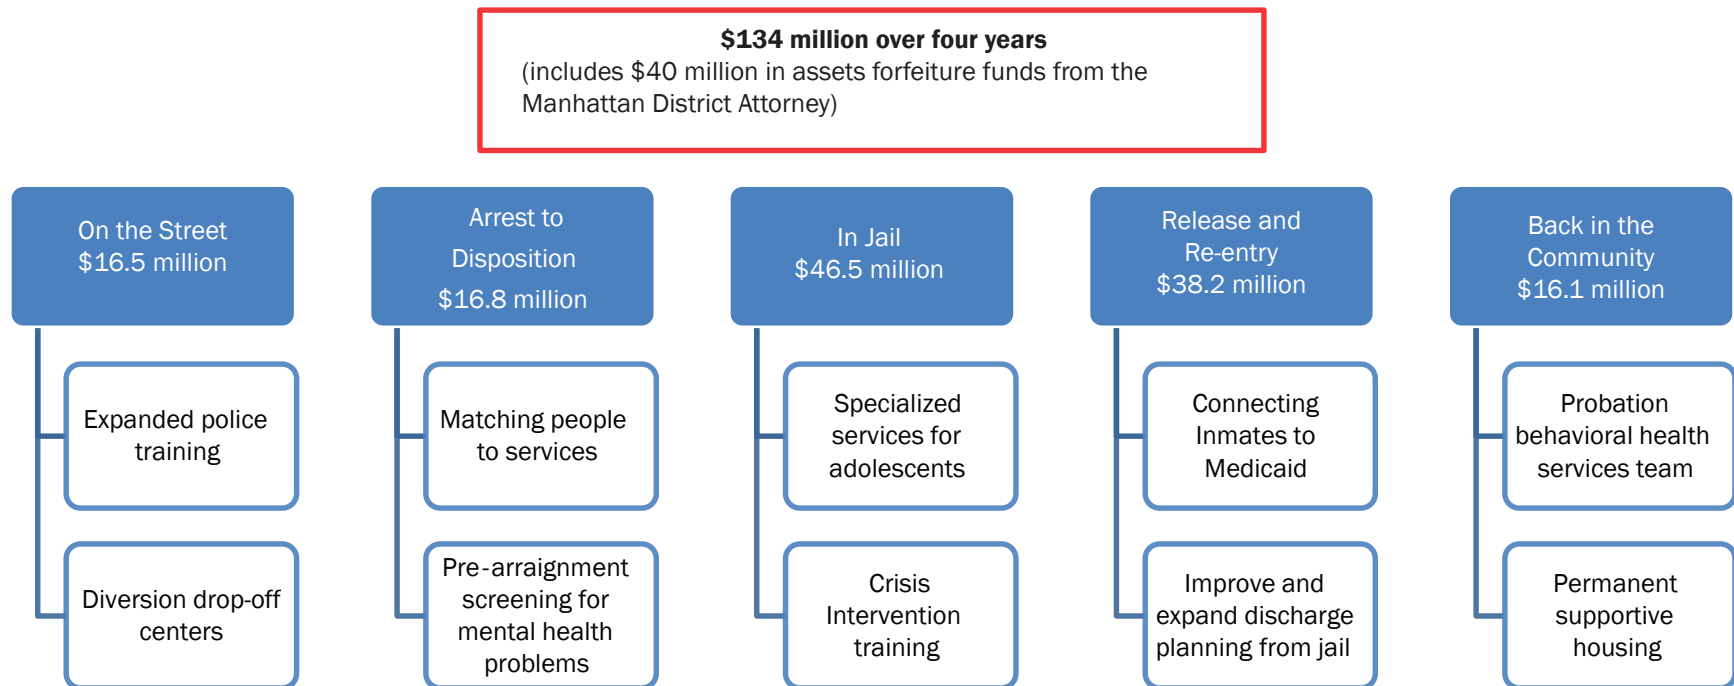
**$134 million over four years**
(includes $40 million in assets forfeiture funds from the Manhattan District Attorney)

On the Street
$16.5 million

Expanded police training

Diversion drop-off centers

Arrest to Disposition
$16.8 million

Matching people to services

Pre-arraignment screening for mental health problems

In Jail
$46.5 million

Specialized services for adolescents

Crisis Intervention training

Release and Re-entry
$38.2 million

Connecting Inmates to Medicaid

Improve and expand discharge planning from jail

Back in the Community
$16.1 million

Probation behavioral health services team

Permanent supportive housing